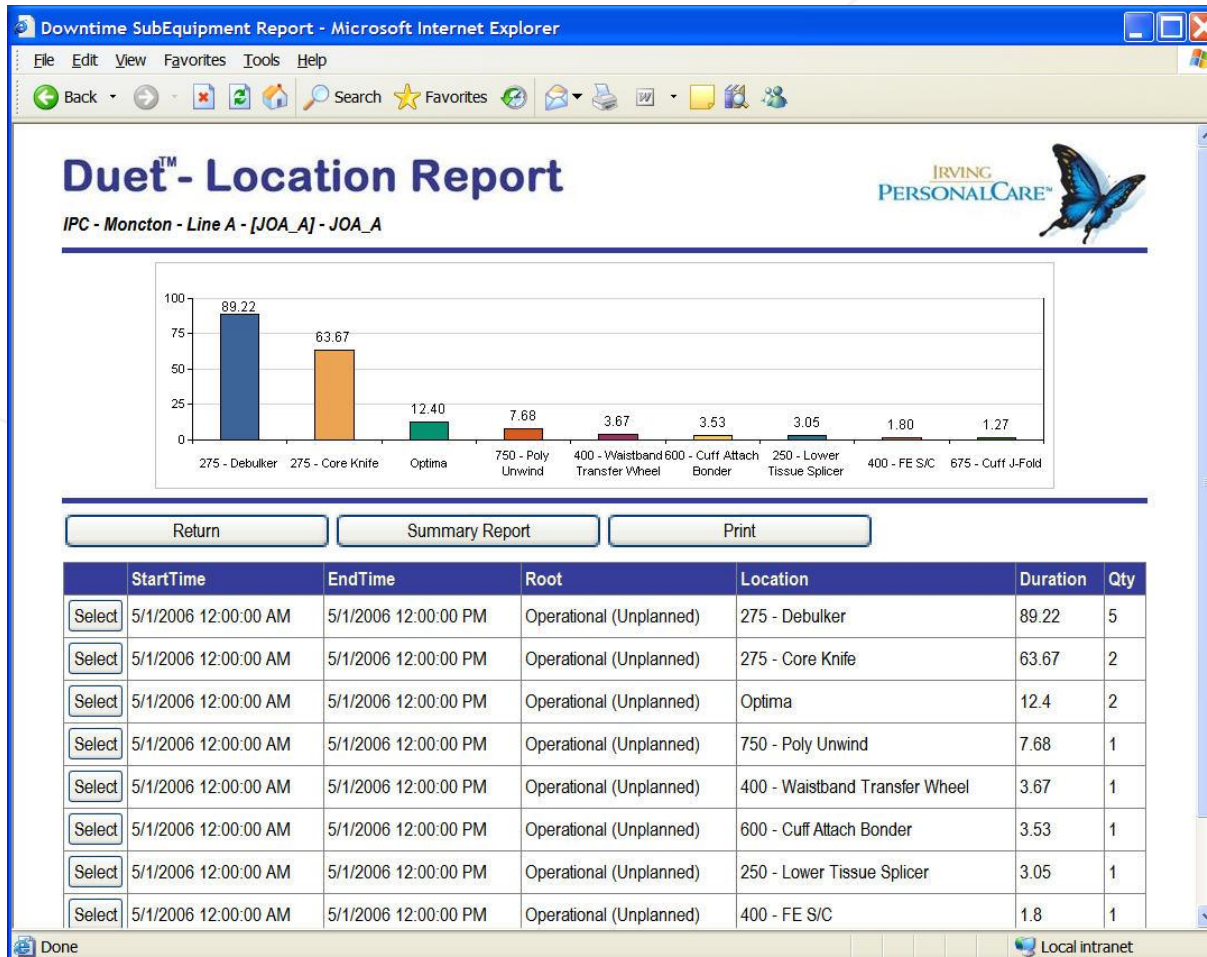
Downtime SubEquipment Report - Microsoft Internet Explorer

File Edit View Favorites Tools Help

Back Search Favorites

Duet™- Location Report

IPC - Moncton - Line A - [JOA_A] - JOA_A

IRVING PERSONALCARE™

100
75
50
25
0

89.22
63.67
12.40
7.68
3.67
3.53
3.05
1.80
1.27

275 - Debulker
275 - Core Knife
Optima
750 - Poly Unwind
400 - Waistband Transfer Wheel
600 - Cuff Attach Bonder
250 - Lower Tissue Splicer
400 - FE S/C
675 - Cuff J-Fold

Return | Summary Report | Print

| | StartTime | EndTime | Root | Location | Duration | Qty |
|---|---|---|---|---|---|---|
| Select | 5/1/2006 12:00:00 AM | 5/1/2006 12:00:00 PM | Operational (Unplanned) | 275 - Debulker | 89.22 | 5 |
| Select | 5/1/2006 12:00:00 AM | 5/1/2006 12:00:00 PM | Operational (Unplanned) | 275 - Core Knife | 63.67 | 2 |
| Select | 5/1/2006 12:00:00 AM | 5/1/2006 12:00:00 PM | Operational (Unplanned) | Optima | 12.4 | 2 |
| Select | 5/1/2006 12:00:00 AM | 5/1/2006 12:00:00 PM | Operational (Unplanned) | 750 - Poly Unwind | 7.68 | 1 |
| Select | 5/1/2006 12:00:00 AM | 5/1/2006 12:00:00 PM | Operational (Unplanned) | 400 - Waistband Transfer Wheel | 3.67 | 1 |
| Select | 5/1/2006 12:00:00 AM | 5/1/2006 12:00:00 PM | Operational (Unplanned) | 600 - Cuff Attach Bonder | 3.53 | 1 |
| Select | 5/1/2006 12:00:00 AM | 5/1/2006 12:00:00 PM | Operational (Unplanned) | 250 - Lower Tissue Splicer | 3.05 | 1 |
| Select | 5/1/2006 12:00:00 AM | 5/1/2006 12:00:00 PM | Operational (Unplanned) | 400 - FE S/C | 1.8 | 1 |

Done
Local intranet